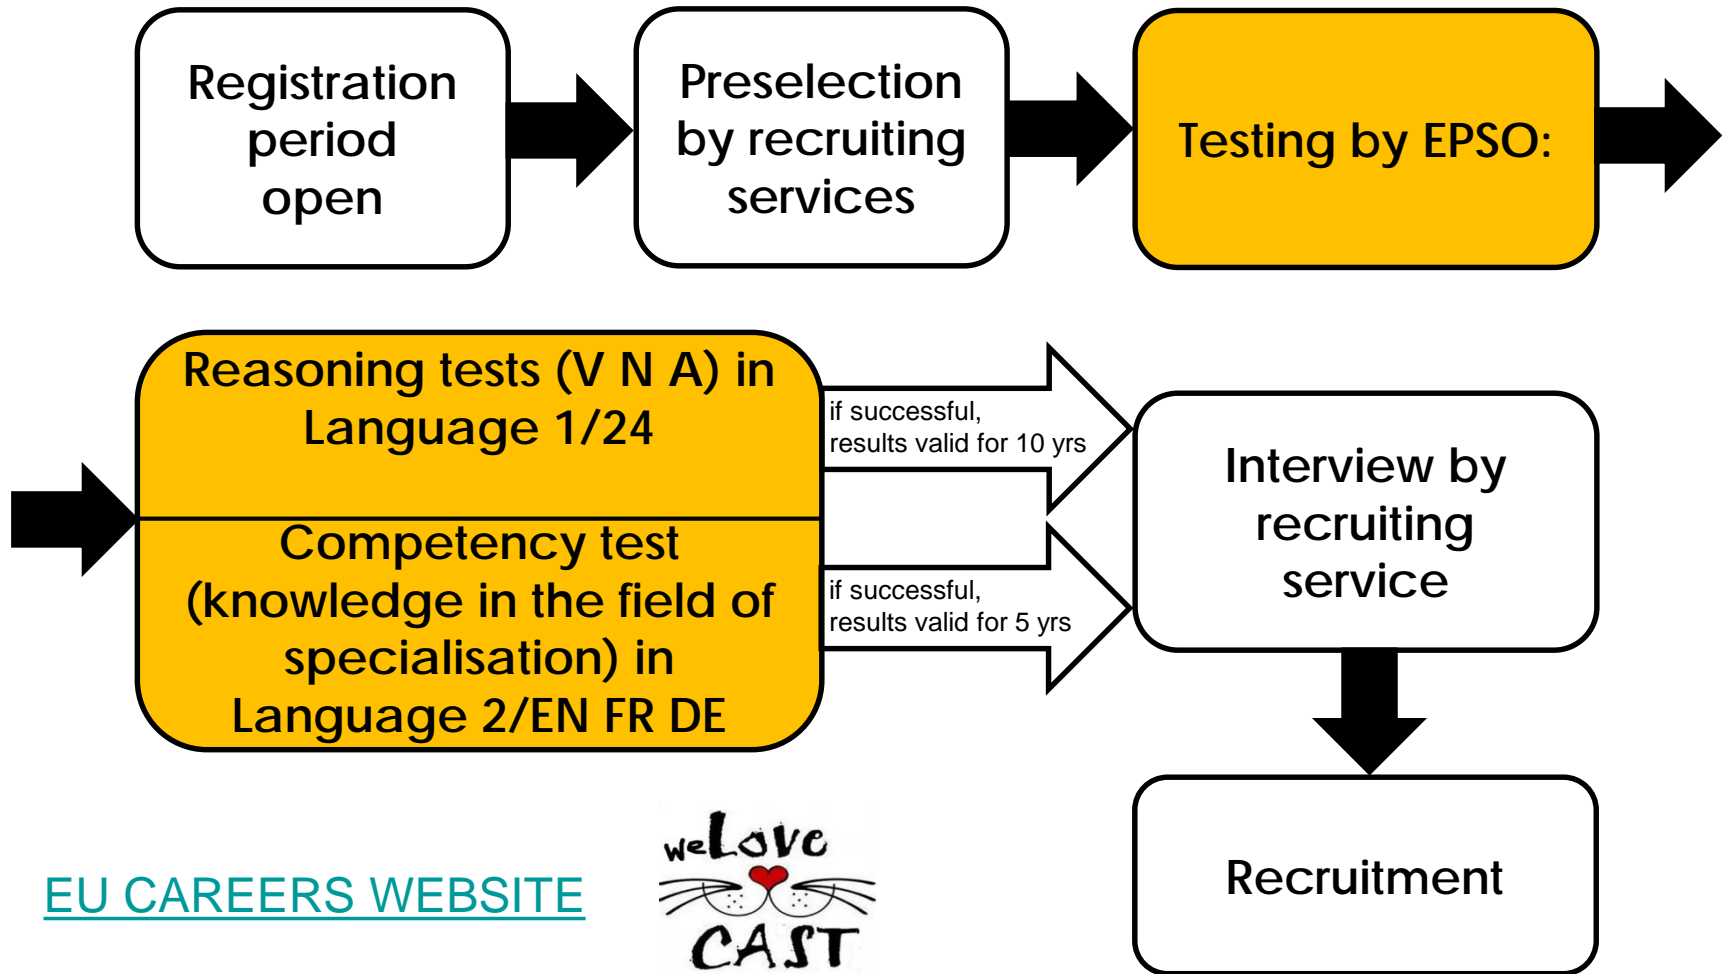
Registration period open

Preselection by recruiting services

Testing by EPSO:

Reasoning tests (V N A) in Language 1/24

Competency test (knowledge in the field of specialisation) in Language 2/EN FR DE

if successful, results valid for 10 yrs

if successful, results valid for 5 yrs

Interview by recruiting service

Recruitment

EU CAREERS WEBSITE

weLove CAST